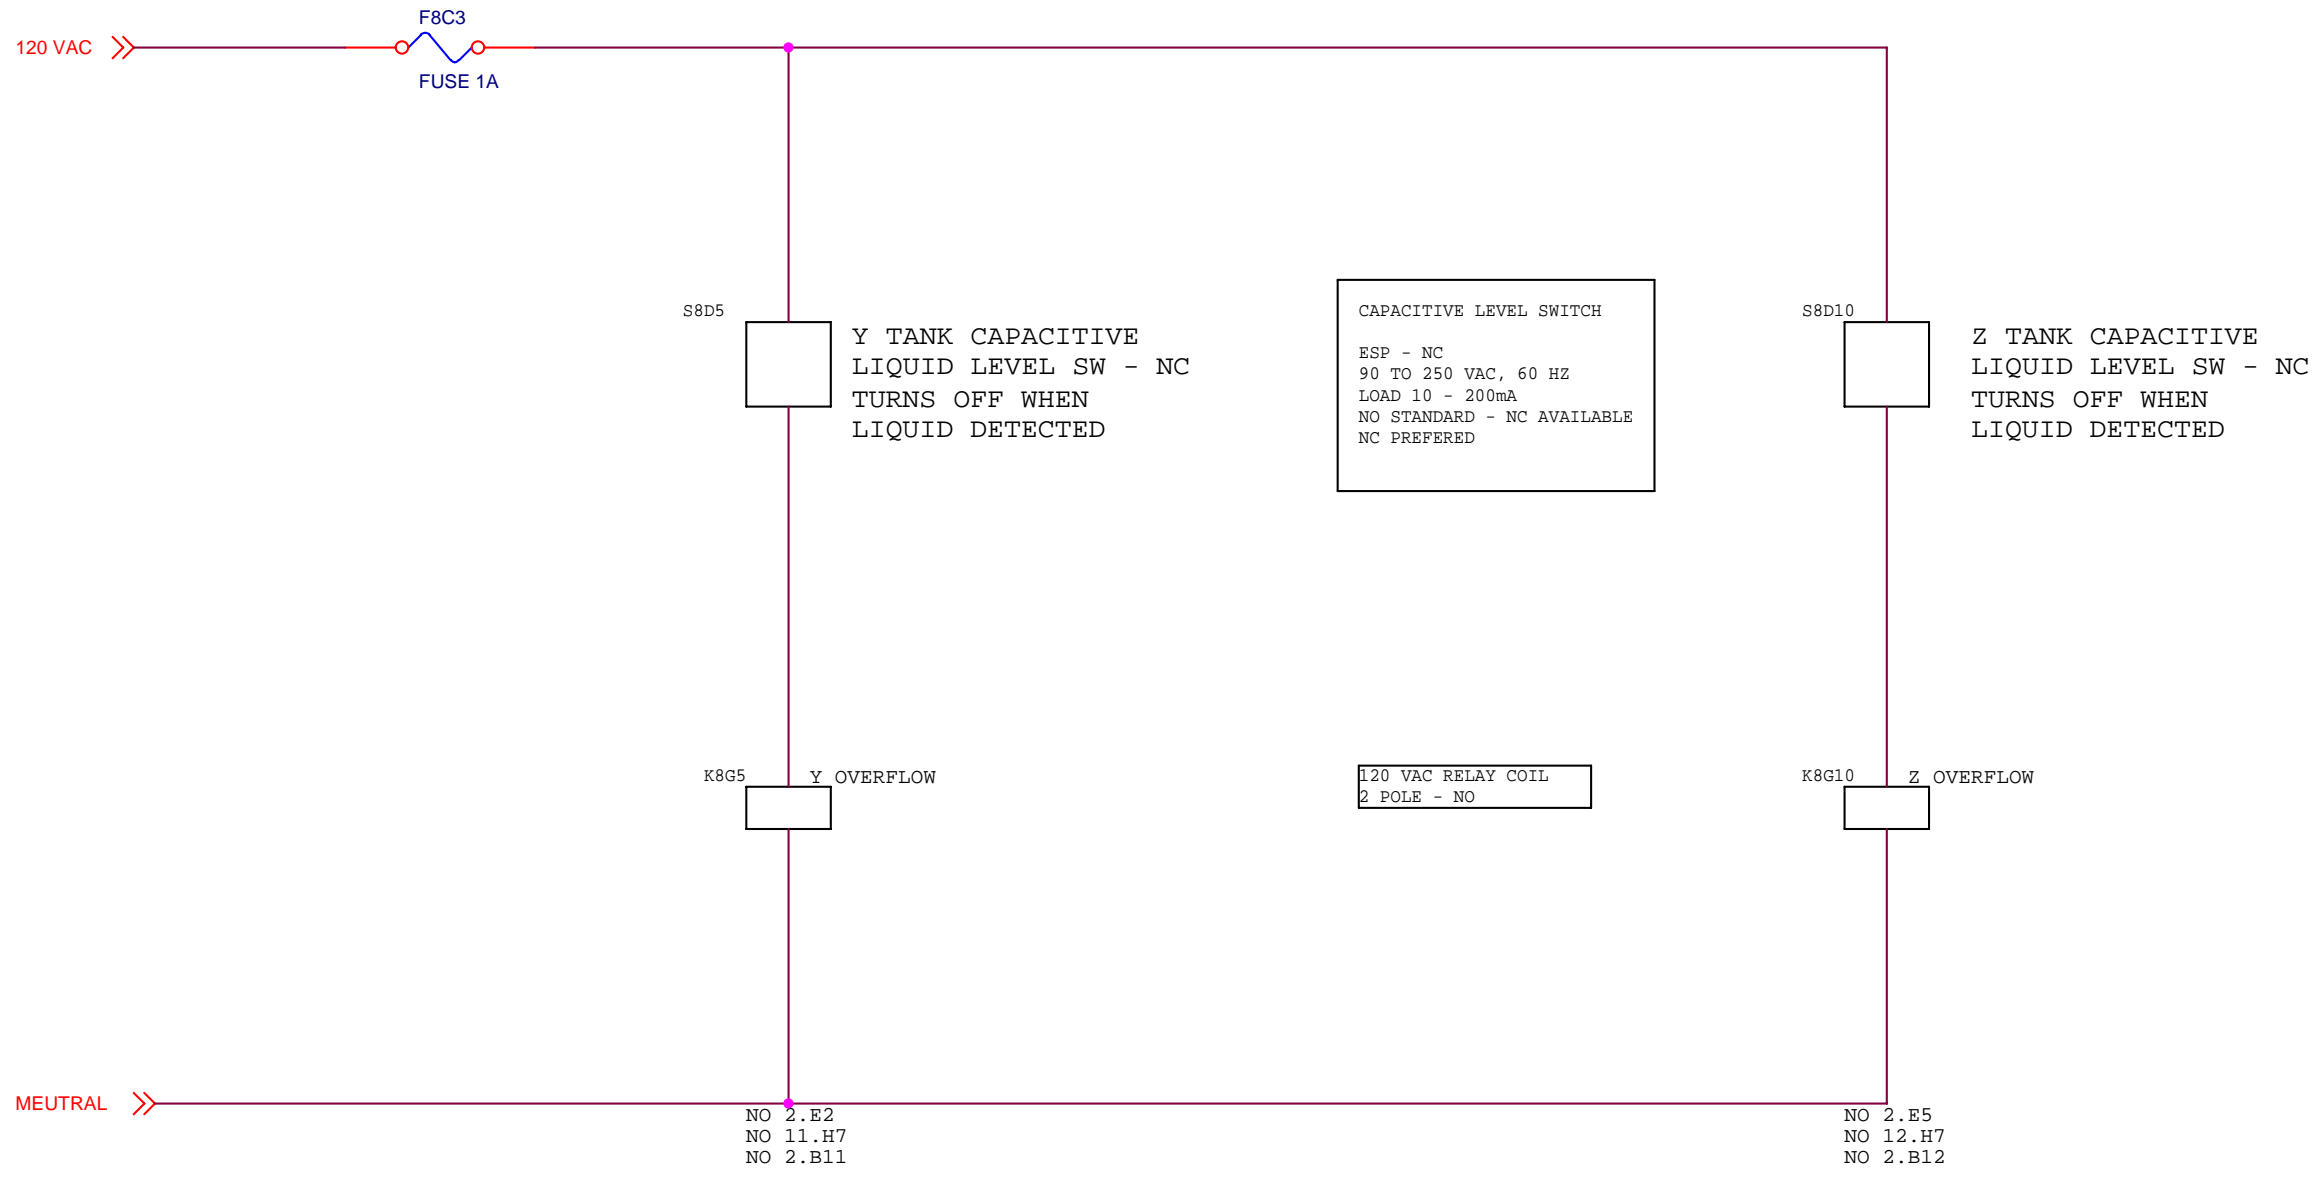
F8C3
120 VAC
FUSE 1A

S8D5
Y TANK CAPACITIVE LIQUID LEVEL SW - NC TURNS OFF WHEN LIQUID DETECTED

CAPACITIVE LEVEL SWITCH

ESP - NC
90 TO 250 VAC, 60 HZ
LOAD 10 - 200mA
NO STANDARD - NC AVAILABLE
NC PREFERED

S8D10
Z TANK CAPACITIVE LIQUID LEVEL SW - NC TURNS OFF WHEN LIQUID DETECTED

K8G5
Y OVERFLOW

120 VAC RELAY COIL
2 POLE - NO

K8G10
Z OVERFLOW

MEUTRAL

NO 2.E2
NO 11.H7
NO 2.B11

NO 2.E5
NO 12.H7
NO 2.B12